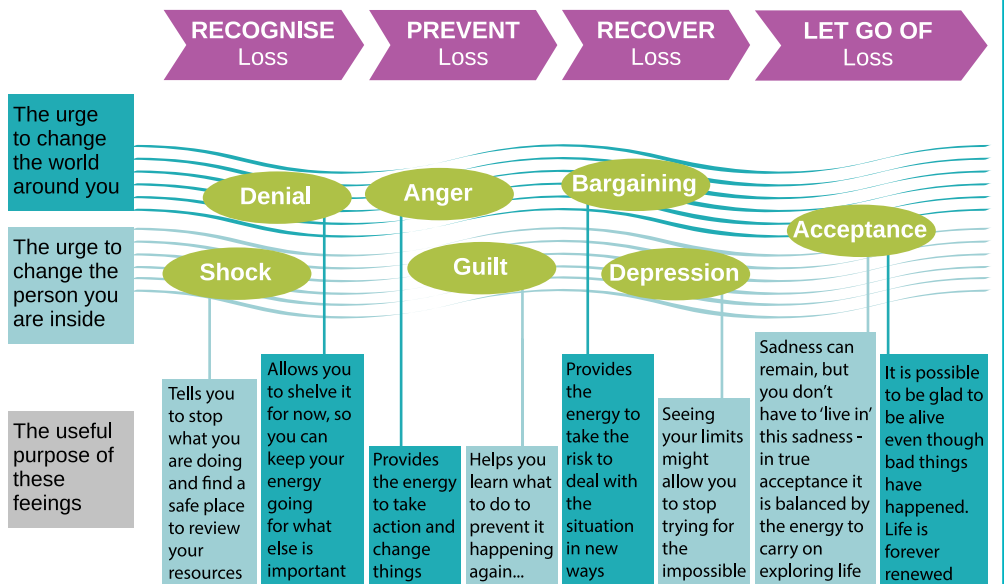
RECOGNISE Loss

PREVENT Loss

RECOVER Loss

LET GO OF Loss

The urge to change the world around you

The urge to change the person you are inside

The useful purpose of these feeings

Denial

Anger

Bargaining

Acceptance

Shock

Guilt

Depression

Tells you to stop what you are doing and find a safe place to review your resources

Allows you to shelve it for now, so you can keep your energy going for what else is important

Provides the energy to take action and change things

Helps you learn what to do to prevent it happening again...

Provides the energy to take the risk to deal with the situation in new ways

Seeing your limits might allow you to stop trying for the impossible

Sadness can remain, but you don't have to 'live in' this sadness - in true acceptance it is balanced by the energy to carry on exploring life

It is possible to be glad to be alive even though bad things have happened. Life is forever renewed